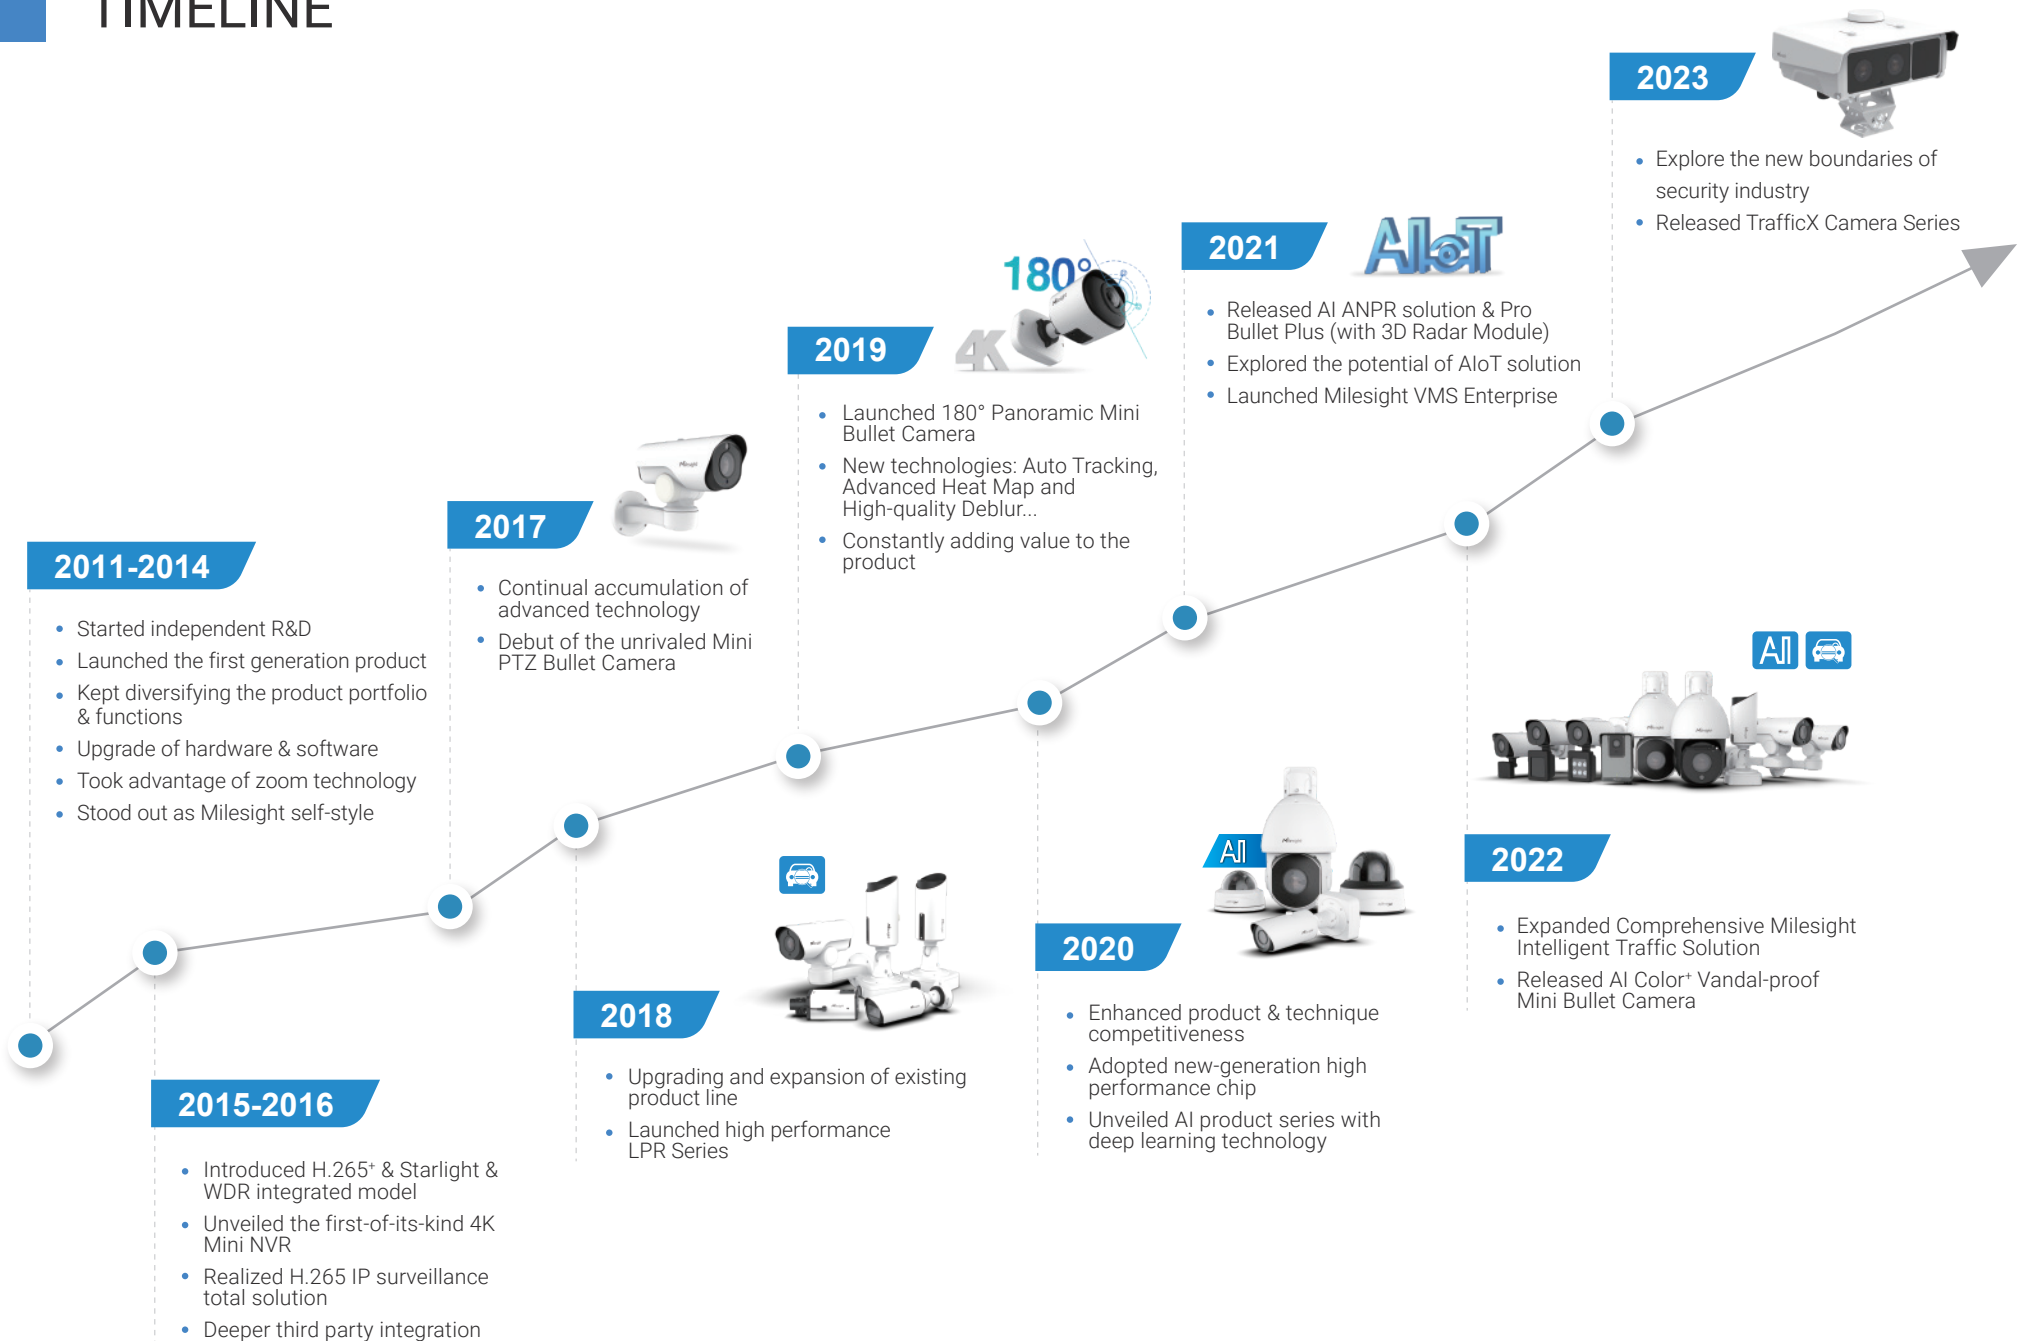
TIMELINE

2011-2014

- Started independent R&D
- Launched the first generation product
- Kept diversifying the product portfolio & functions
- Upgrade of hardware & software
- Took advantage of zoom technology
- Stood out as Milesight self-style

2015-2016

- Introduced H.265⁺ & Starlight & WDR integrated model
- Unveiled the first-of-its-kind 4K Mini NVR
- Realized H.265 IP surveillance total solution
- Deeper third party integration

2017

- Continual accumulation of advanced technology
- Debut of the unrivaled Mini PTZ Bullet Camera

2018

- Upgrading and expansion of existing product line
- Launched high performance LPR Series

2019

180°
4K

- Launched 180° Panoramic Mini Bullet Camera
- New technologies: Auto Tracking, Advanced Heat Map and High-quality Deblur...
- Constantly adding value to the product

2020

AI

- Enhanced product & technique competitiveness
- Adopted new-generation high performance chip
- Unveiled AI product series with deep learning technology

2021

AIoT

- Released AI ANPR solution & Pro Bullet Plus (with 3D Radar Module)
- Explored the potential of AIoT solution
- Launched Milesight VMS Enterprise

2022

AI

- Expanded Comprehensive Milesight Intelligent Traffic Solution
- Released AI Color⁺ Vandal-proof Mini Bullet Camera

2023

- Explore the new boundaries of security industry
- Released TrafficX Camera Series